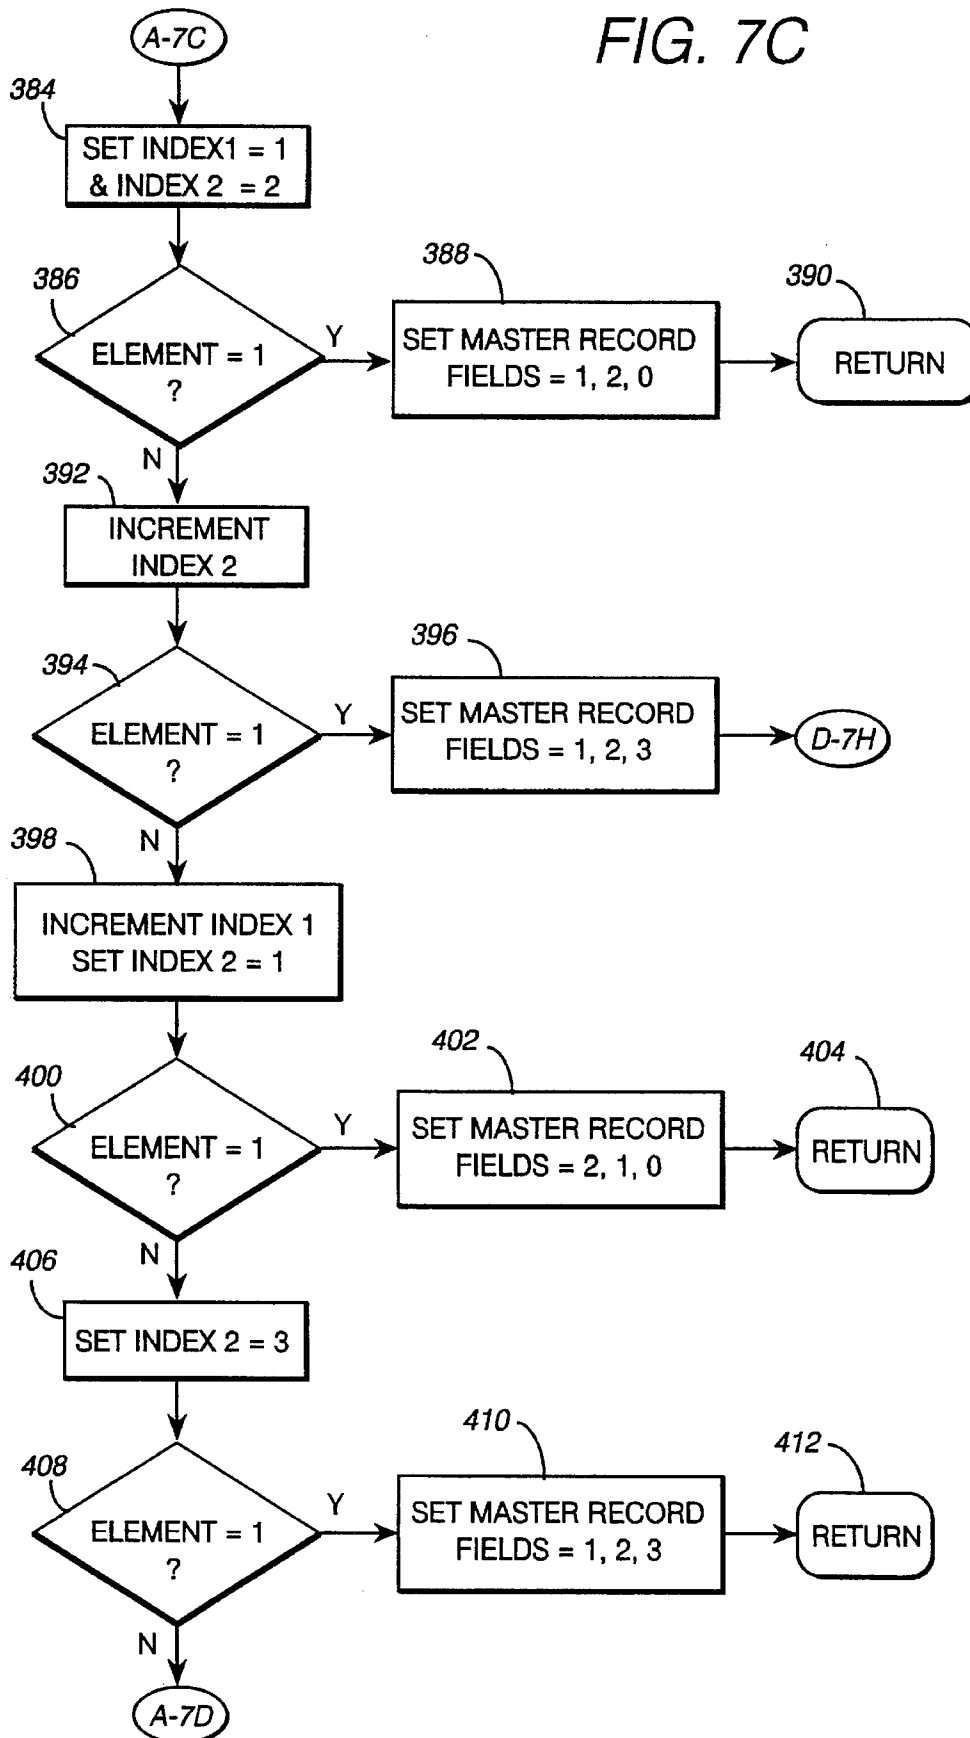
A-7C

FIG. 7C

384

SET INDEX1 = 1 & INDEX 2 = 2

386

ELEMENT = 1 ?

Y

388

SET MASTER RECORD FIELDS = 1, 2, 0

390

RETURN

N

392

INCREMENT INDEX 2

394

ELEMENT = 1 ?

Y

396

SET MASTER RECORD FIELDS = 1, 2, 3

D-7H

N

398

INCREMENT INDEX 1 SET INDEX 2 = 1

400

ELEMENT = 1 ?

Y

402

SET MASTER RECORD FIELDS = 2, 1, 0

404

RETURN

N

406

SET INDEX 2 = 3

408

ELEMENT = 1 ?

Y

410

SET MASTER RECORD FIELDS = 1, 2, 3

412

RETURN

N

A-7D